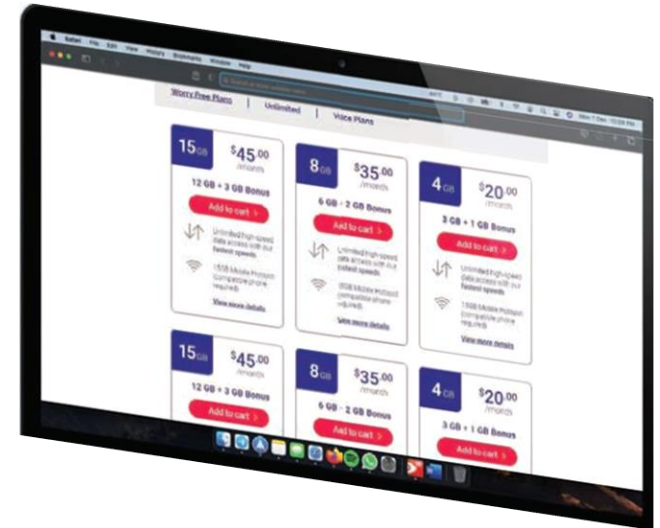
Safari File Edit View History Bookmarks Window Help

Worry Free Plans | Unlimited | Voice Plans

15GB $45.00 /month
12 GB + 3 GB Bonus
Add to cart >
Unlimited high-speed data access with our fastest speeds
15GB Mobile Hotspot (compatible phone required)
View more details

8GB $35.00 /month
6 GB + 2 GB Bonus
Add to cart >
Unlimited high-speed data access with our fastest speeds
8GB Mobile Hotspot (compatible phone required)
View more details

4GB $20.00 /month
3 GB + 1 GB Bonus
Add to cart >
Unlimited high-speed data access with our fastest speeds
15GB Mobile Hotspot (compatible phone required)
View more details

15GB $45.00 /month
12 GB + 3 GB Bonus
Add to cart >

8GB $35.00 /month
6 GB + 2 GB Bonus
Add to cart >

4GB $20.00 /month
3 GB + 1 GB Bonus
Add to cart >